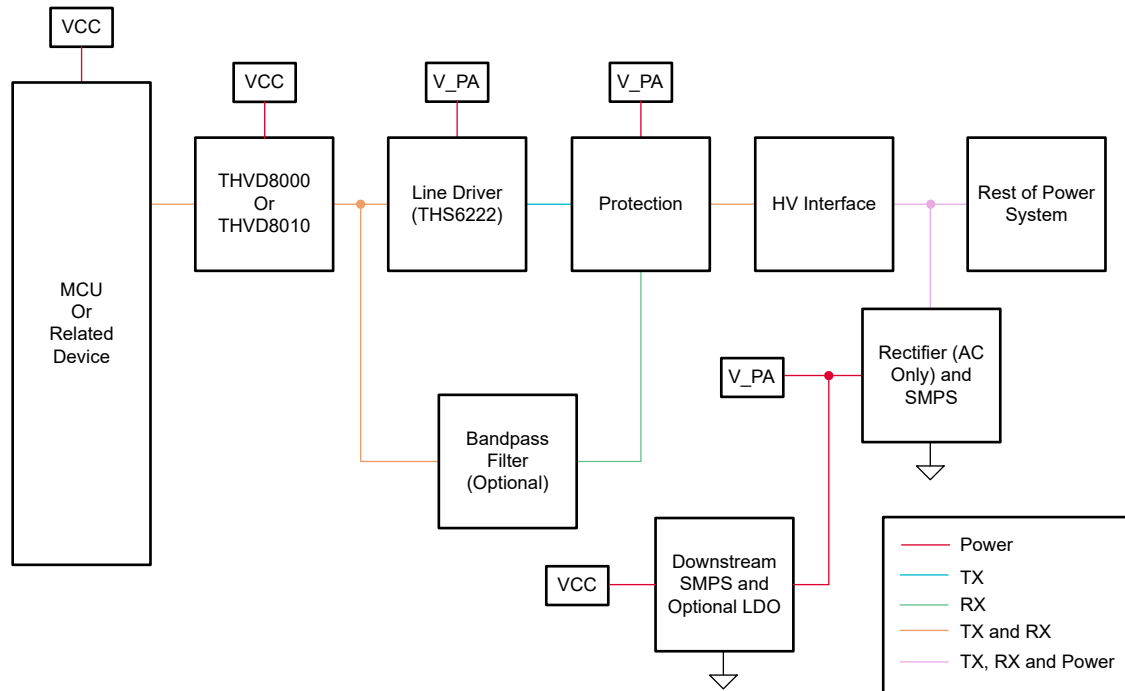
VCC

MCU
Or
Related
Device

VCC

THVD8000
Or
THVD8010

V_PA

Line Driver
(THS6222)

V_PA

Protection

HV Interface

Rest of Power
System

Rectifier (AC
Only) and
SMPS

V_PA

Bandpass
Filter
(Optional)

VCC

Downstream
SMPS and
Optional LDO

Power
TX
RX
TX and RX
TX, RX and Power